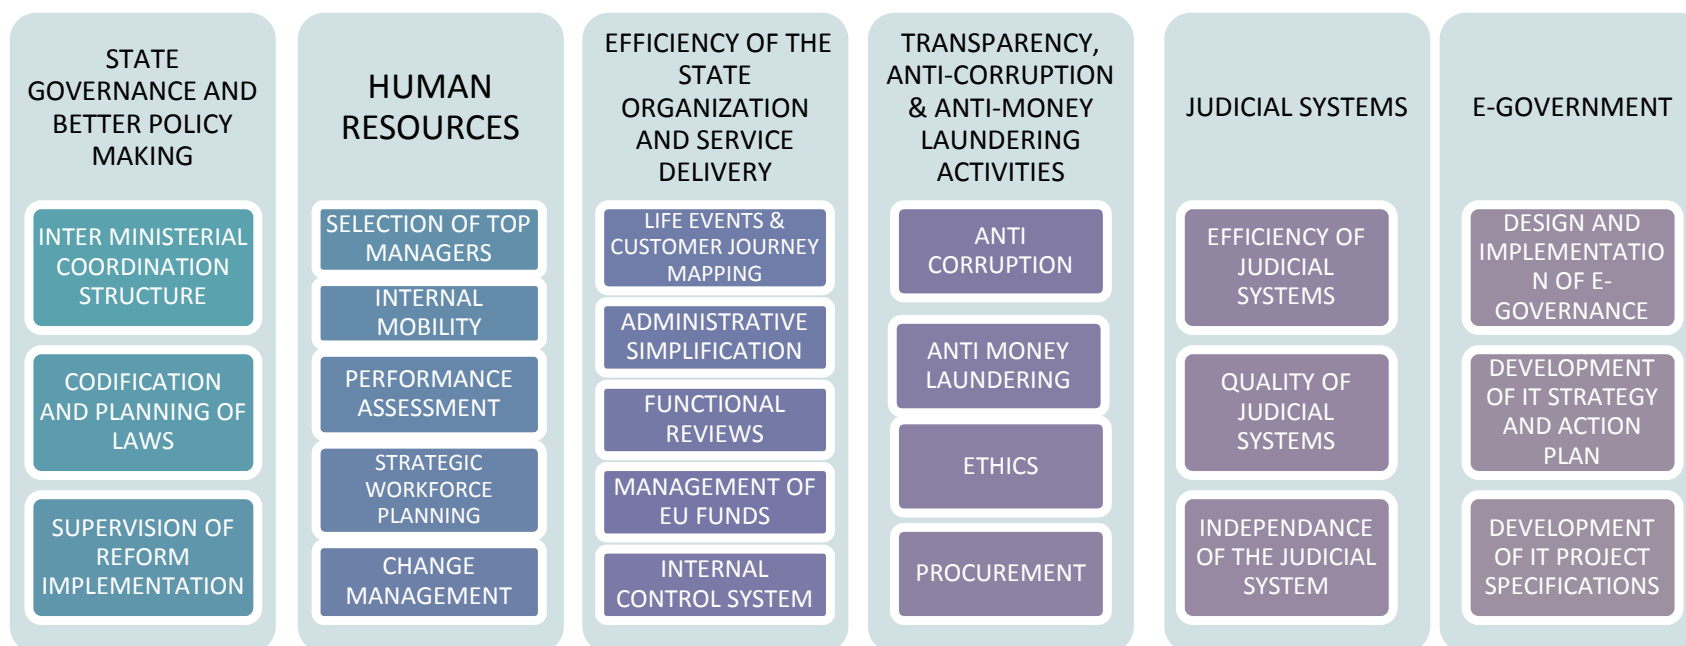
STATE GOVERNANCE AND BETTER POLICY MAKING

INTER MINISTERIAL COORDINATION STRUCTURE

CODIFICATION AND PLANNING OF LAWS

SUPERVISION OF REFORM IMPLEMENTATION

HUMAN RESOURCES

SELECTION OF TOP MANAGERS

INTERNAL MOBILITY

PERFORMANCE ASSESSMENT

STRATEGIC WORKFORCE PLANNING

CHANGE MANAGEMENT

EFFICIENCY OF THE STATE ORGANIZATION AND SERVICE DELIVERY

LIFE EVENTS & CUSTOMER JOURNEY MAPPING

ADMINISTRATIVE SIMPLIFICATION

FUNCTIONAL REVIEWS

MANAGEMENT OF EU FUNDS

INTERNAL CONTROL SYSTEM

TRANSPARENCY, ANTI-CORRUPTION & ANTI-MONEY LAUNDERING ACTIVITIES

ANTI CORRUPTION

ANTI MONEY LAUNDERING

ETHICS

PROCUREMENT

JUDICIAL SYSTEMS

EFFICIENCY OF JUDICIAL SYSTEMS

QUALITY OF JUDICIAL SYSTEMS

INDEPENDANCE OF THE JUDICIAL SYSTEM

E-GOVERNMENT

DESIGN AND IMPLEMENTATIO N OF E-GOVERNANCE

DEVELOPMENT OF IT STRATEGY AND ACTION PLAN

DEVELOPMENT OF IT PROJECT SPECIFICATIONS